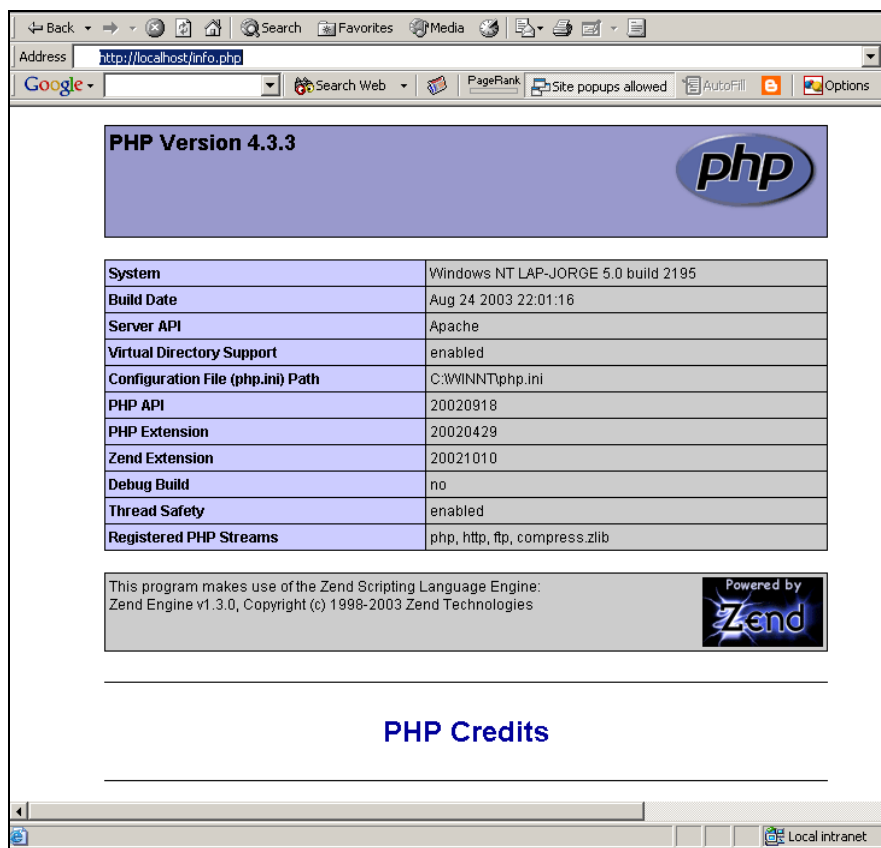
Back Search Favorites Media

Address http://localhost/info.php

Google Search Web PageRank Site popups allowed AutoFill Options

PHP Version 4.3.3

php

| System | Windows NT LAP-JORGE 5.0 build 2195 |
|---|---|
| Build Date | Aug 24 2003 22:01:16 |
| Server API | Apache |
| Virtual Directory Support | enabled |
| Configuration File (php.ini) Path | C:\WINNT\php.ini |
| PHP API | 20020918 |
| PHP Extension | 20020429 |
| Zend Extension | 20021010 |
| Debug Build | no |
| Thread Safety | enabled |
| Registered PHP Streams | php, http, ftp, compress.zlib |

This program makes use of the Zend Scripting Language Engine:
Zend Engine v1.3.0, Copyright (c) 1998-2003 Zend Technologies

Powered by Zend

PHP Credits

Local intranet